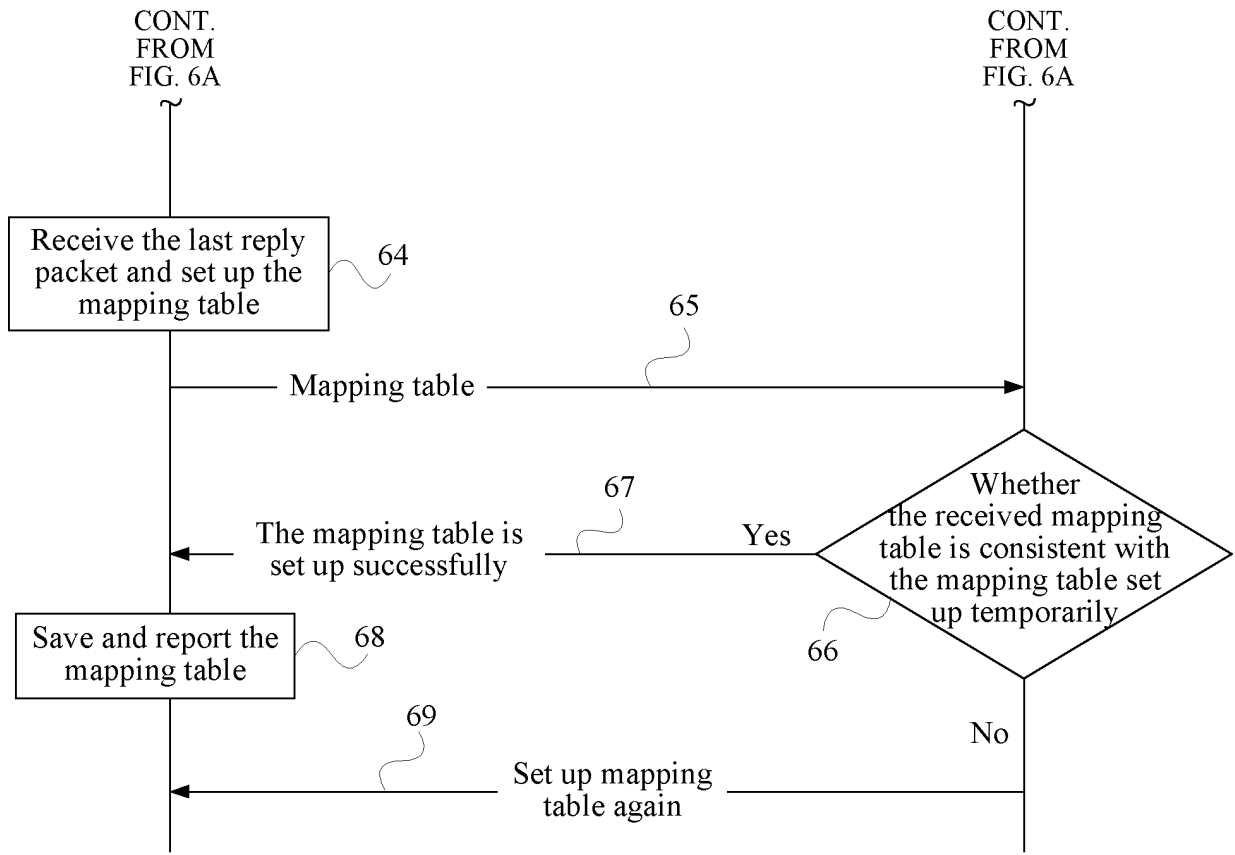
CONT. FROM FIG. 6A

CONT. FROM FIG. 6A

Receive the last reply packet and set up the mapping table

64

65

Mapping table

Whether the received mapping table is consistent with the mapping table set up temporarily

67

The mapping table is set up successfully

Yes

66

Save and report the mapping table

68

69

No

Set up mapping table again